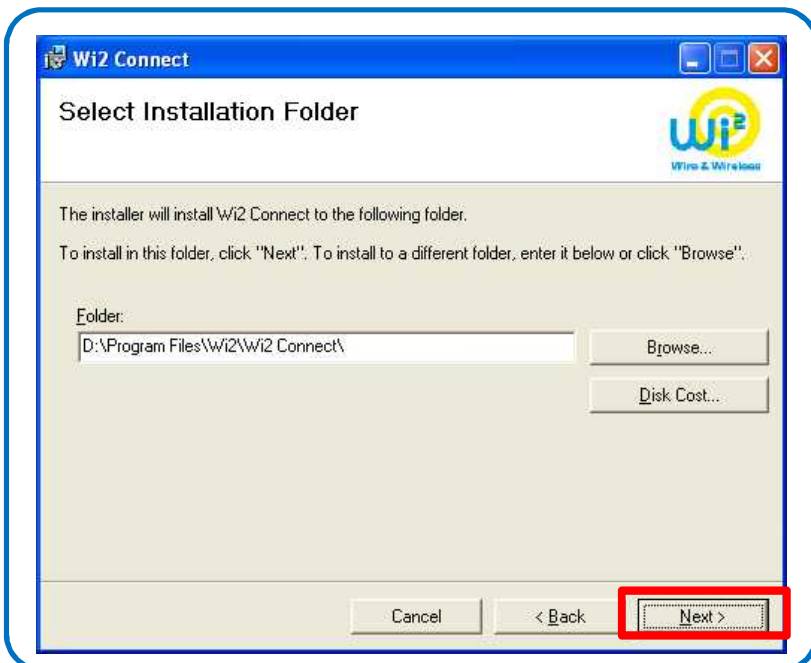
Wi2 Connect

Select Installation Folder

Wi²
Wire & Wireless

The installer will install Wi2 Connect to the following folder.

To install in this folder, click "Next". To install to a different folder, enter it below or click "Browse".

Folder:
D:\Program Files\Wi2\Wi2 Connect\

Browse...

Disk Cost...

Cancel

< Back

Next >